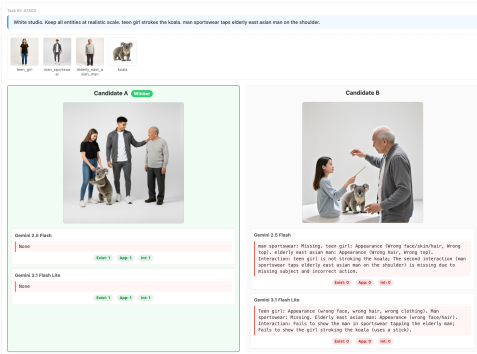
Task ID: 47003

White studio. Keep all entities at realistic scale. teen girl strokes the koala. man sportswear taps elderly east asian man on the shoulder.

teen_girl
man_sportswear
elderly_east_asian_man
koala

Candidate A Winner

Gemini 2.5 Flash

None

Exist: 1 App: 1 Int: 1

Gemini 3.1 Flash Lite

None

Exist: 1 App: 1 Int: 1

Candidate B

Gemini 2.5 Flash

man sportswear: Missing. teen girl: Appearance (Wrong face/skin/hair, Wrong top). elderly east asian man: Appearance (Wrong hair, Wrong top). Interaction: teen girl is not stroking the koala. The second interaction (man sportswear taps elderly east asian man on the shoulder) is missing due to missing subject and incorrect action.

Exist: 0 App: 0 Int: 0

Gemini 3.1 Flash Lite

Teen girl: Appearance (wrong face, wrong hair, wrong clothing). Man sportswear: Missing. Elderly east asian man: Appearance (wrong face/hair). Interaction: Fails to show the man in sportswear tapping the elderly man; Fails to show the girl stroking the koala (uses a stick).

Exist: 0 App: 0 Int: 0